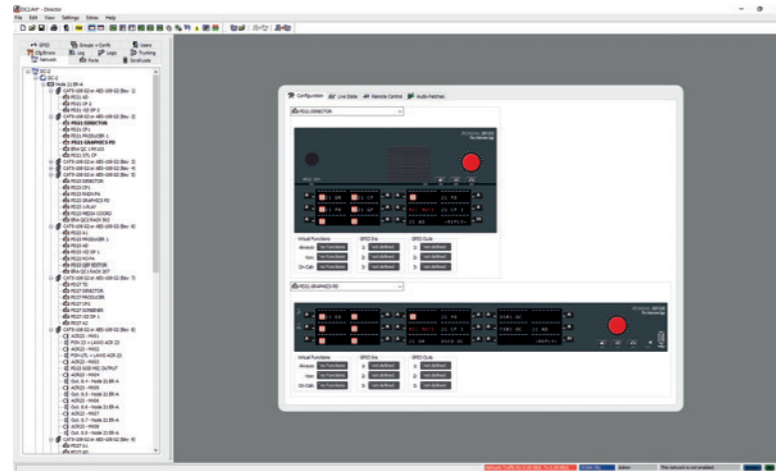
DC2.AH* - Director

File Edit View Settings Extras Help

GPIO Groups + Conf Users
Clip/Errors Log Logic Tracking
Network Ports Scroll Lists

Configuration Live State Remote Control Audio Patches

PD11 DIRECTOR

Virtual Functions GPIO Ins GPIO Outs
Always: No Functions 1: not defined 1: not defined
Key: No Functions 2: not defined 2: not defined
On Call: No Functions 3: not defined 3: not defined

PD11 GRAPHICS PD

Virtual Functions GPIO Ins GPIO Outs
Always: No Functions 1: not defined 1: not defined
Key: No Functions 2: not defined 2: not defined
On Call: No Functions 3: not defined 3: not defined

Admin The network is not enabled